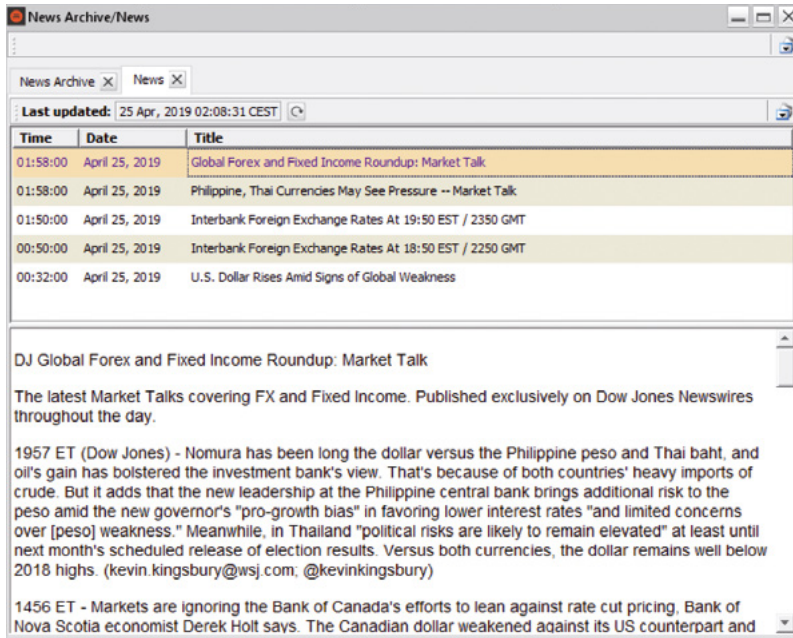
News Archive/News

News Archive ✕ News ✕

Last updated: 25 Apr, 2019 02:08:31 CEST

| Time | Date | Title |
|---|---|---|
| 01:58:00 | April 25, 2019 | Global Forex and Fixed Income Roundup: Market Talk |
| 01:58:00 | April 25, 2019 | Philippine, Thai Currencies May See Pressure -- Market Talk |
| 01:50:00 | April 25, 2019 | Interbank Foreign Exchange Rates At 19:50 EST / 2350 GMT |
| 00:50:00 | April 25, 2019 | Interbank Foreign Exchange Rates At 18:50 EST / 2250 GMT |
| 00:32:00 | April 25, 2019 | U.S. Dollar Rises Amid Signs of Global Weakness |

DJ Global Forex and Fixed Income Roundup: Market Talk

The latest Market Talks covering FX and Fixed Income. Published exclusively on Dow Jones Newswires throughout the day.

1957 ET (Dow Jones) - Nomura has been long the dollar versus the Philippine peso and Thai baht, and oil's gain has bolstered the investment bank's view. That's because of both countries' heavy imports of crude. But it adds that the new leadership at the Philippine central bank brings additional risk to the peso amid the new governor's "pro-growth bias" in favoring lower interest rates "and limited concerns over [peso] weakness." Meanwhile, in Thailand "political risks are likely to remain elevated" at least until next month's scheduled release of election results. Versus both currencies, the dollar remains well below 2018 highs. (kevin.kingsbury@wsj.com; @kevinkingsbury)

1456 ET - Markets are ignoring the Bank of Canada's efforts to lean against rate cut pricing, Bank of Nova Scotia economist Derek Holt says. The Canadian dollar weakened against its US counterpart and